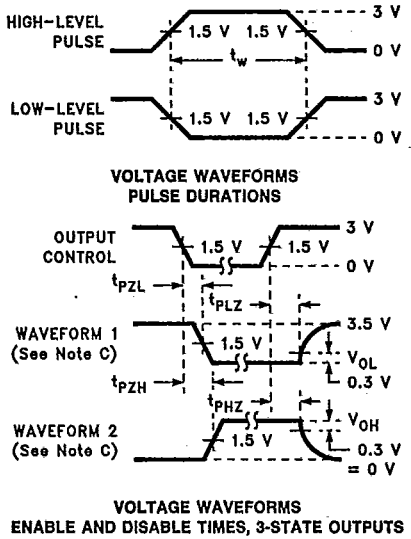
HIGH-LEVEL PULSE
1.5 V 1.5 V
3 V
0 V
$t_w$
LOW-LEVEL PULSE
1.5 V 1.5 V
3 V
0 V

VOLTAGE WAVEFORMS
PULSE DURATIONS

OUTPUT CONTROL
1.5 V
1.5 V
3 V
0 V
$t_{PZL}$
$t_{PLZ}$
WAVEFORM 1
(See Note C)
1.5 V
3.5 V
$V_{OL}$
0.3 V
$t_{PZH}$
$t_{PHZ}$
WAVEFORM 2
(See Note C)
1.5 V
$V_{OH}$
0.3 V
= 0 V

VOLTAGE WAVEFORMS
ENABLE AND DISABLE TIMES, 3-STATE OUTPUTS